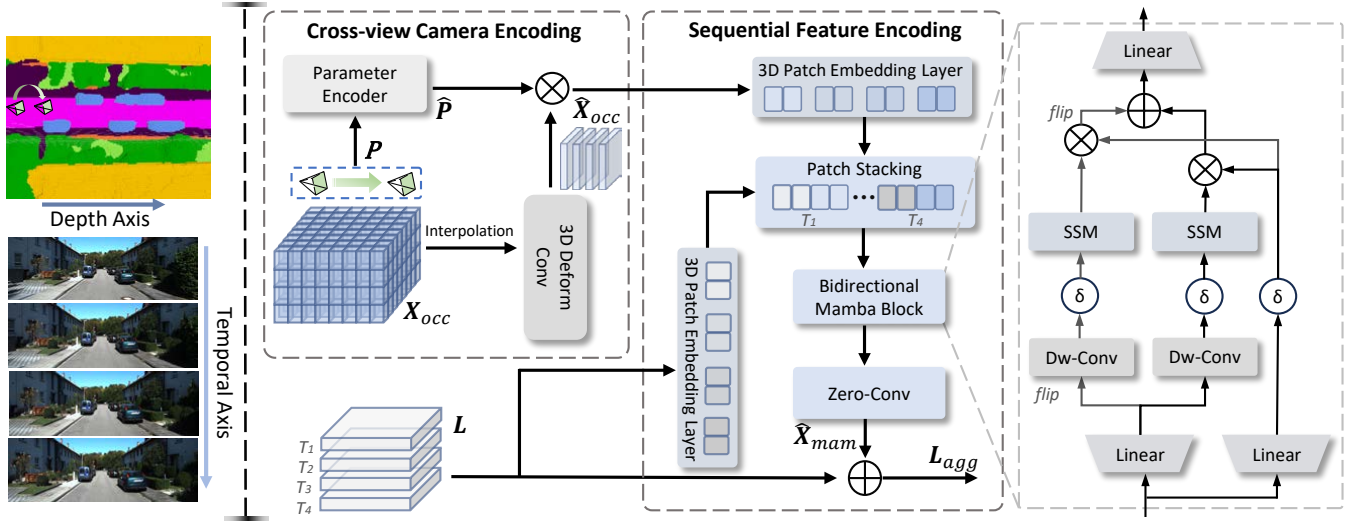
Depth Axis

Temporal Axis

Cross-view Camera Encoding

Parameter Encoder

$\widehat{P}$

$P$

$\widehat{X}_{occ}$

Interpolation

3D Deform Conv

$X_{occ}$

Sequential Feature Encoding

3D Patch Embedding Layer

Patch Stacking

$T_1$ ··· $T_4$

Bidirectional Mamba Block

Zero-Conv

$\widehat{X}_{mam}$

$L_{agg}$

3D Patch Embedding Layer

$L$

$T_1$
$T_2$
$T_3$
$T_4$

Linear

flip

SSM

SSM

δ

δ

δ

Dw-Conv

Dw-Conv

flip

Linear

Linear